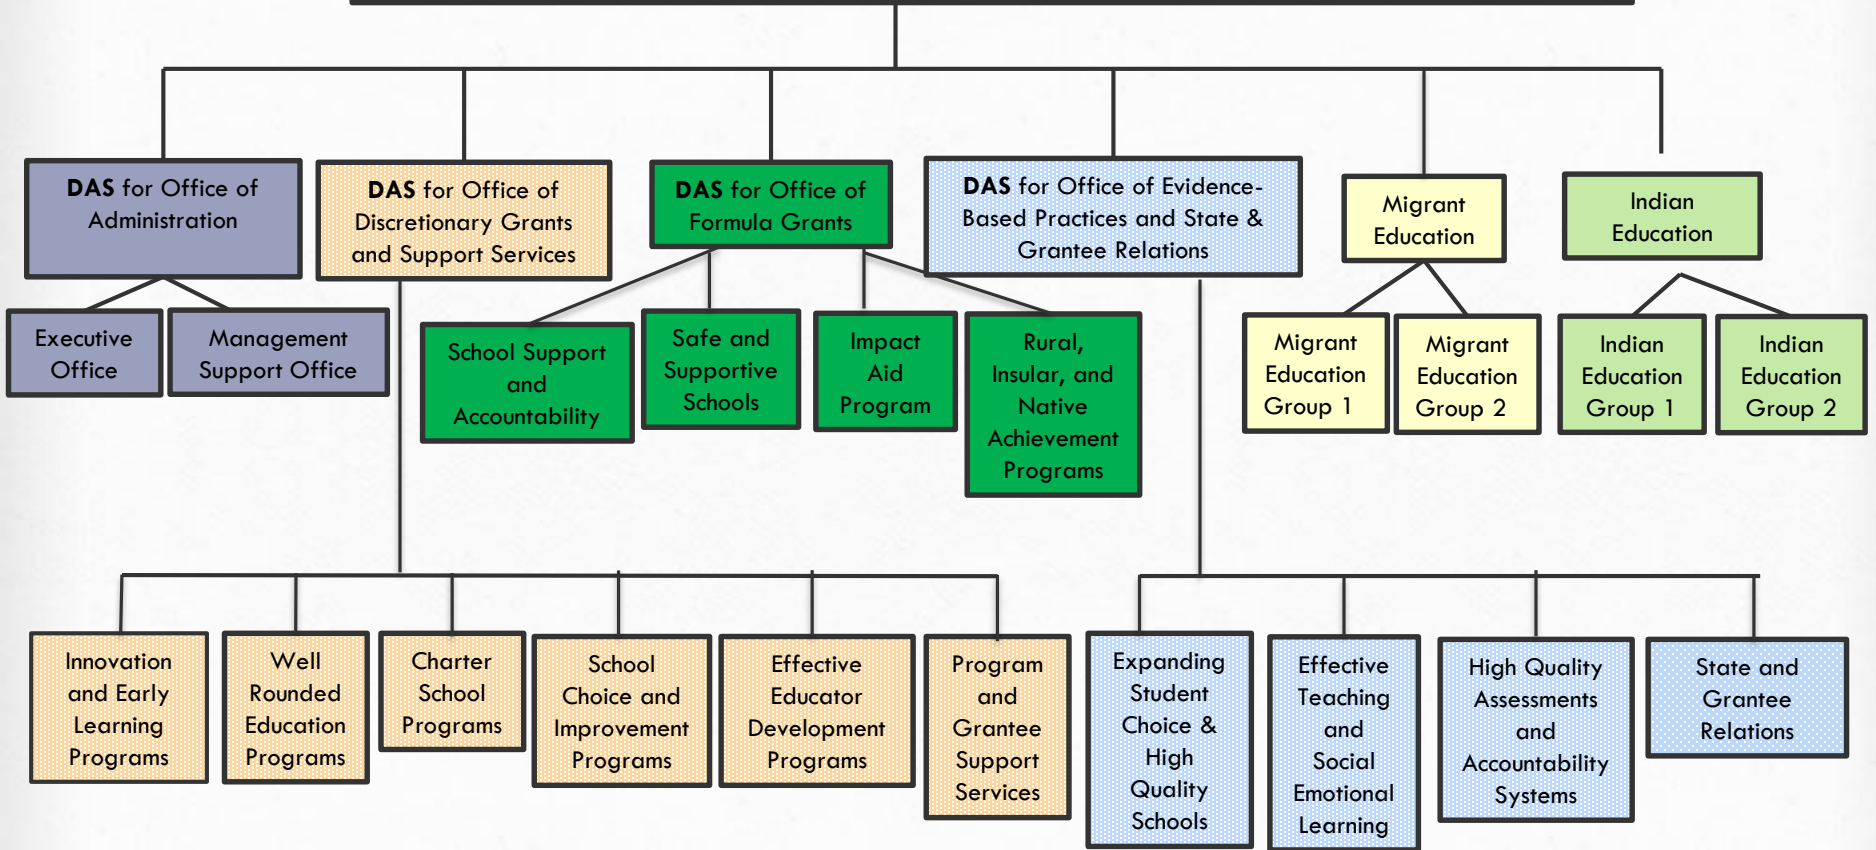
DAS for Office of Administration

DAS for Office of Discretionary Grants and Support Services

DAS for Office of Formula Grants

DAS for Office of Evidence-Based Practices and State & Grantee Relations

Migrant Education

Indian Education

Executive Office

Management Support Office

School Support and Accountability

Safe and Supportive Schools

Impact Aid Program

Rural, Insular, and Native Achievement Programs

Migrant Education Group 1

Migrant Education Group 2

Indian Education Group 1

Indian Education Group 2

Innovation and Early Learning Programs

Well Rounded Education Programs

Charter School Programs

School Choice and Improvement Programs

Effective Educator Development Programs

Program and Grantee Support Services

Expanding Student Choice & High Quality Schools

Effective Teaching and Social Emotional Learning

High Quality Assessments and Accountability Systems

State and Grantee Relations